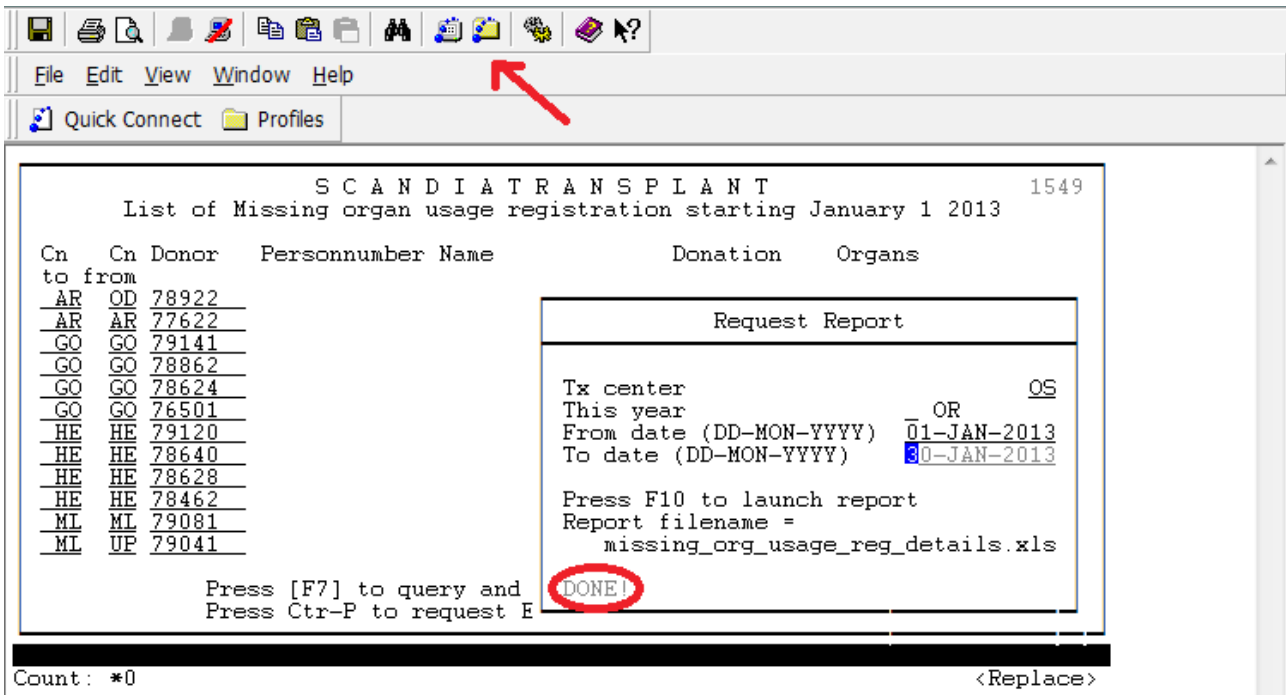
File Edit View Window Help

Quick Connect Profiles

S C A N D I A T R A N S P L A N T 1549
List of Missing organ usage registration starting January 1 2013

| Cn to | Cn from | Donor | Personnumber | Name | Donation | Organs |
|---|---|---|---|---|---|---|
| AR | OD | 78922 | | | | |
| AR | AR | 77622 | | | | |
| GO | GO | 79141 | | | | |
| GO | GO | 78862 | | | | |
| GO | GO | 78624 | | | | |
| GO | GO | 76501 | | | | |
| HE | HE | 79120 | | | | |
| HE | HE | 78640 | | | | |
| HE | HE | 78628 | | | | |
| HE | HE | 78462 | | | | |
| ML | ML | 79081 | | | | |
| ML | UP | 79041 | | | | |

Press [F7] to query and
Press Ctr-P to request E

Request Report

Tx center OS
This year _ OR
From date (DD-MON-YYYY) 01-JAN-2013
To date (DD-MON-YYYY) 30-JAN-2013

Press F10 to launch report
Report filename =
missing_org_usage_reg_details.xls

DONE!

Count: *0 <Replace>